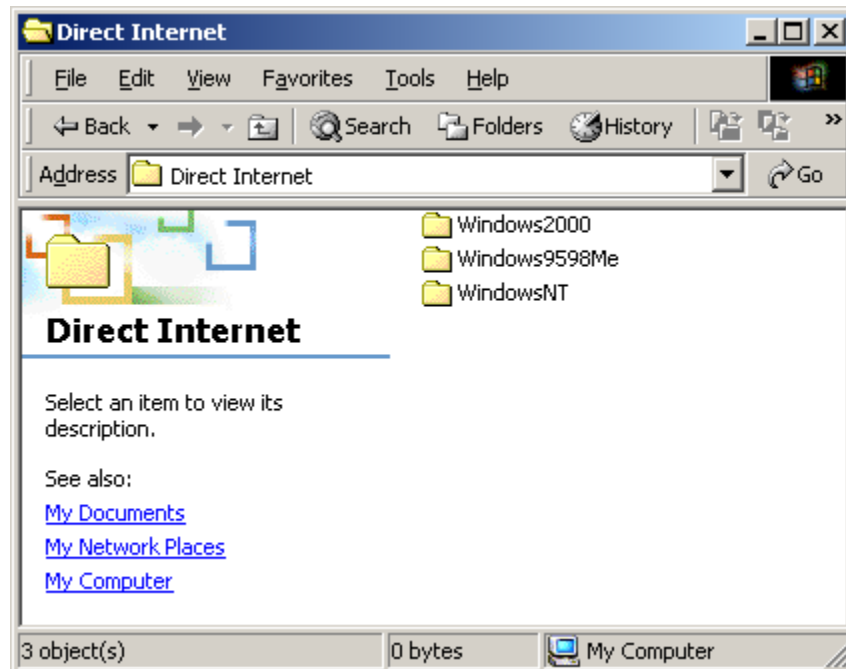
Direct Internet

File Edit View Favorites Tools Help

Back Search Folders History

Address Direct Internet Go

Direct Internet

Select an item to view its description.

See also:

My Documents

My Network Places

My Computer

Windows2000

Windows9598Me

WindowsNT

3 object(s) | 0 bytes | My Computer